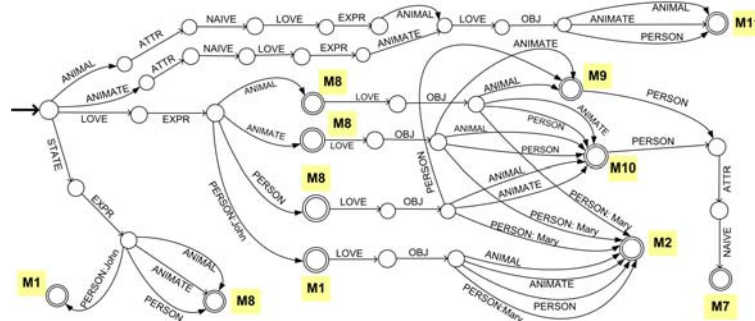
ANIMAL
ATTR
NAIVE
LOVE
EXPR
ANIMAL
LOVE
OBJ
ANIMAL
ANIMATE
PERSON
M11
ANIMATE
ATTR
NAIVE
LOVE
EXPR
ANIMATE
ANIMATE
M9
PERSON
LOVE
EXPR
ANIMAL
M8
LOVE
OBJ
ANIMAL
ANIMATE
PERSON
ANIMATE
M8
LOVE
OBJ
ANIMAL
PERSON
PERSON
PERSON
M10
STATE
PERSON:John
PERSON
M8
LOVE
OBJ
ANIMAL
ANIMATE
PERSON: Mary
ATTR
EXPR
PERSON: Mary
M2
ANIMAL
PERSON:John
ANIMATE
M8
M1
LOVE
OBJ
ANIMAL
NAIVE
M1
PERSON
ANIMATE
PERSON
PERSON:Mary
M7